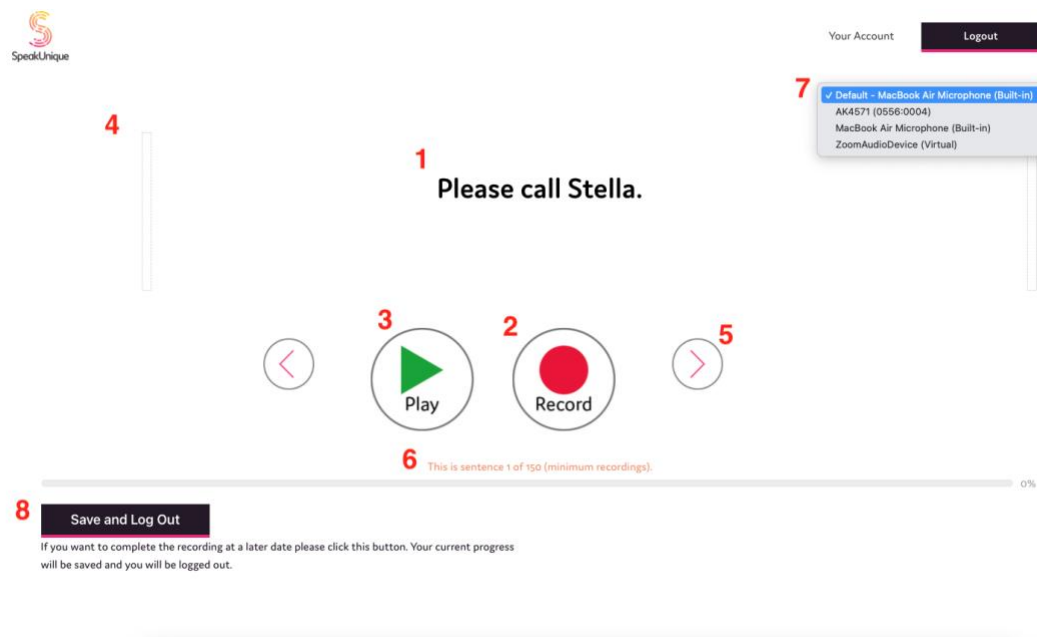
SpeakUnique

Your Account

Logout

7

✓ Default - MacBook Air Microphone (Built-in)
AK4571 (0556:0004)
MacBook Air Microphone (Built-in)
ZoomAudioDevice (Virtual)

4

1

Please call Stella.

3

2

5

Play

Record

6

This is sentence 1 of 150 (minimum recordings).

0%

8

Save and Log Out

If you want to complete the recording at a later date please click this button. Your current progress will be saved and you will be logged out.